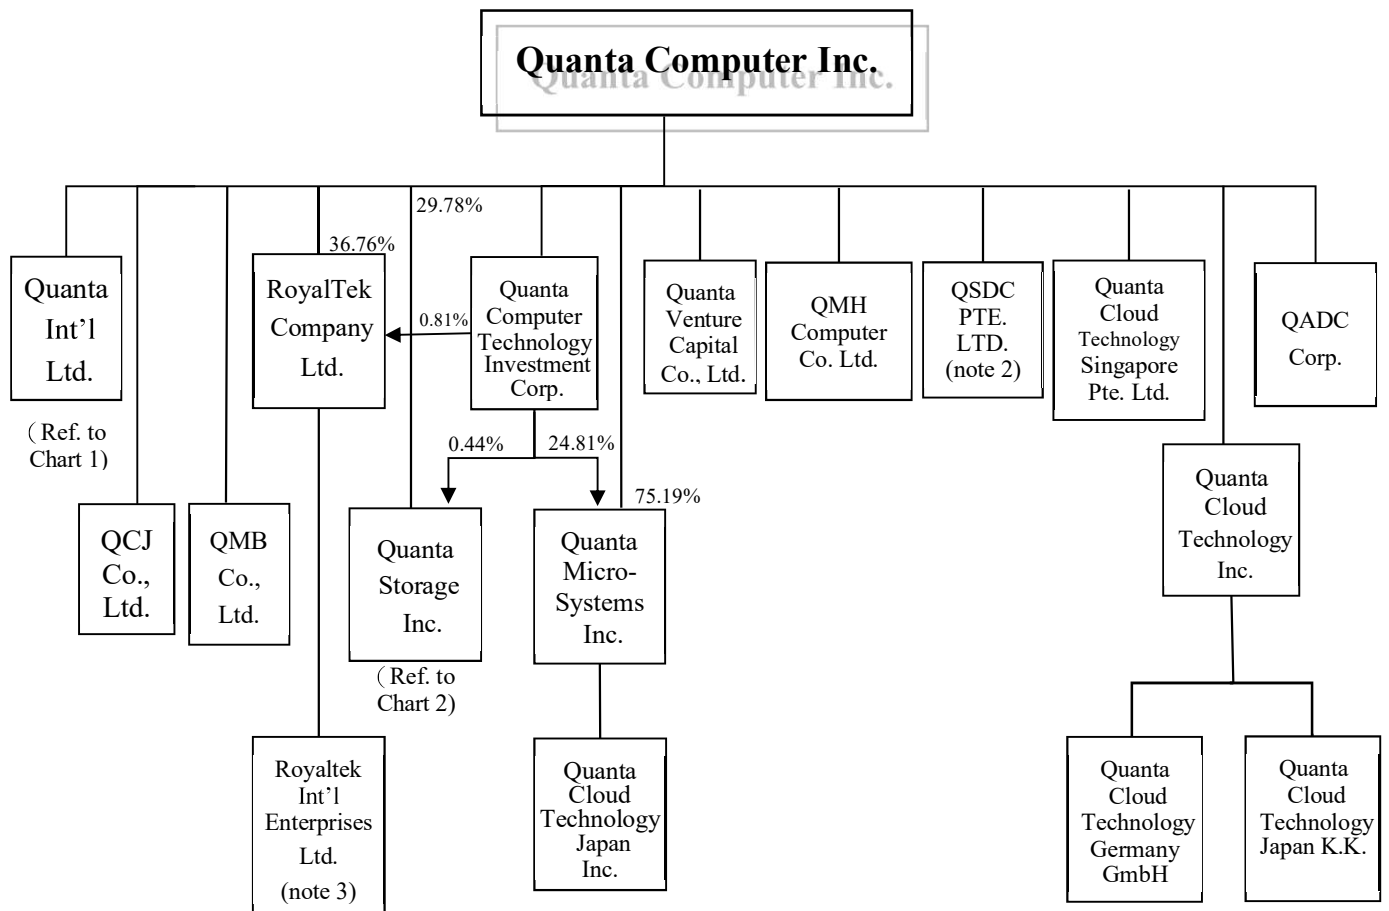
Quanta Computer Inc.

Quanta Computer Inc.

Quanta Int’l Ltd.

( Ref. to Chart 1)

QCJ Co., Ltd.

QMB Co., Ltd.

36.76%

RoyalTek Company Ltd.

0.81%

29.78%

Quanta Computer Technology Investment Corp.

0.44%

24.81%

75.19%

Quanta Storage Inc.

( Ref. to Chart 2)

Quanta Micro-Systems Inc.

Royaltek Int’l Enterprises Ltd.

(note 3)

Quanta Cloud Technology Japan Inc.

Quanta Venture Capital Co., Ltd.

QMH Computer Co. Ltd.

QSDC PTE. LTD. (note 2)

Quanta Cloud Technology Singapore Pte. Ltd.

QADC Corp.

Quanta Cloud Technology Inc.

Quanta Cloud Technology Germany GmbH

Quanta Cloud Technology Japan K.K.